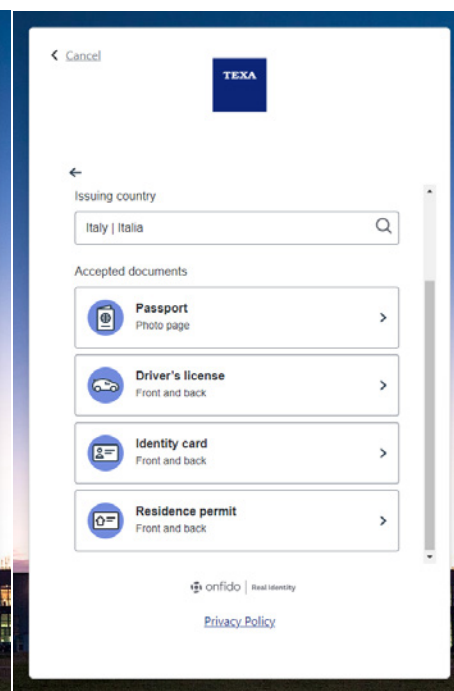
< Cancel

TEXA

←

Issuing country

Italy | Italia

Accepted documents

Passport
Photo page

Driver's license
Front and back

Identity card
Front and back

Residence permit
Front and back

onfido | Real identity

Privacy Policy